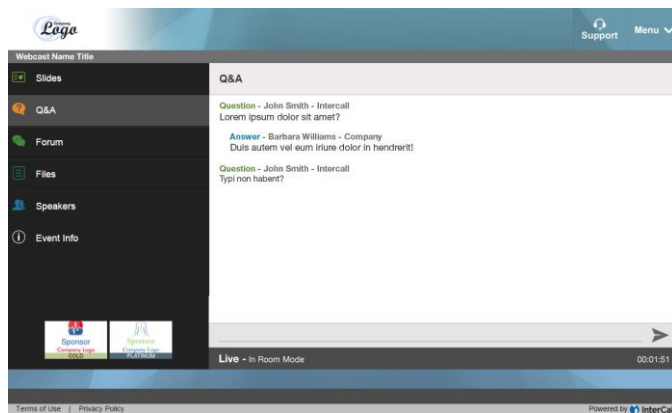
Company Logo

Support

Menu

Webcast Name Title

Slides

Q&A

Forum

Files

Speakers

Event Info

Sponsor
Company Logo
GOLD

Sponsor
Company Logo
PLATINUM

Q&A

Question - John Smith - Intercall
Lorem ipsum dolor sit amet?

Answer - Barbara Williams - Company
Duis autem vel eum iriure dolor in hendrerit!

Question - John Smith - Intercall
Typi non habent?

Live - In Room Mode

00:01:51

Terms of Use | Privacy Policy

Powered by InterCa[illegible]